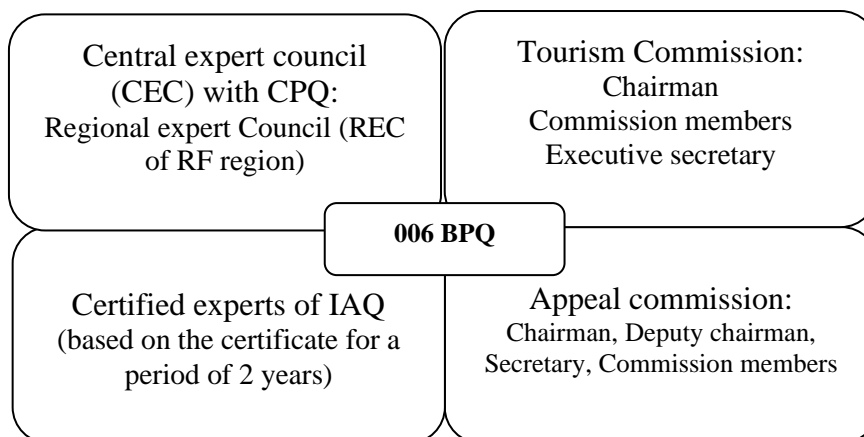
Central expert council (CEC) with CPQ:
Regional expert Council (REC of RF region)

Tourism Commission:
Chairman
Commission members
Executive secretary

006 BPQ

Certified experts of IAQ (based on the certificate for a period of 2 years)

Appeal commission:
Chairman, Deputy chairman, Secretary, Commission members